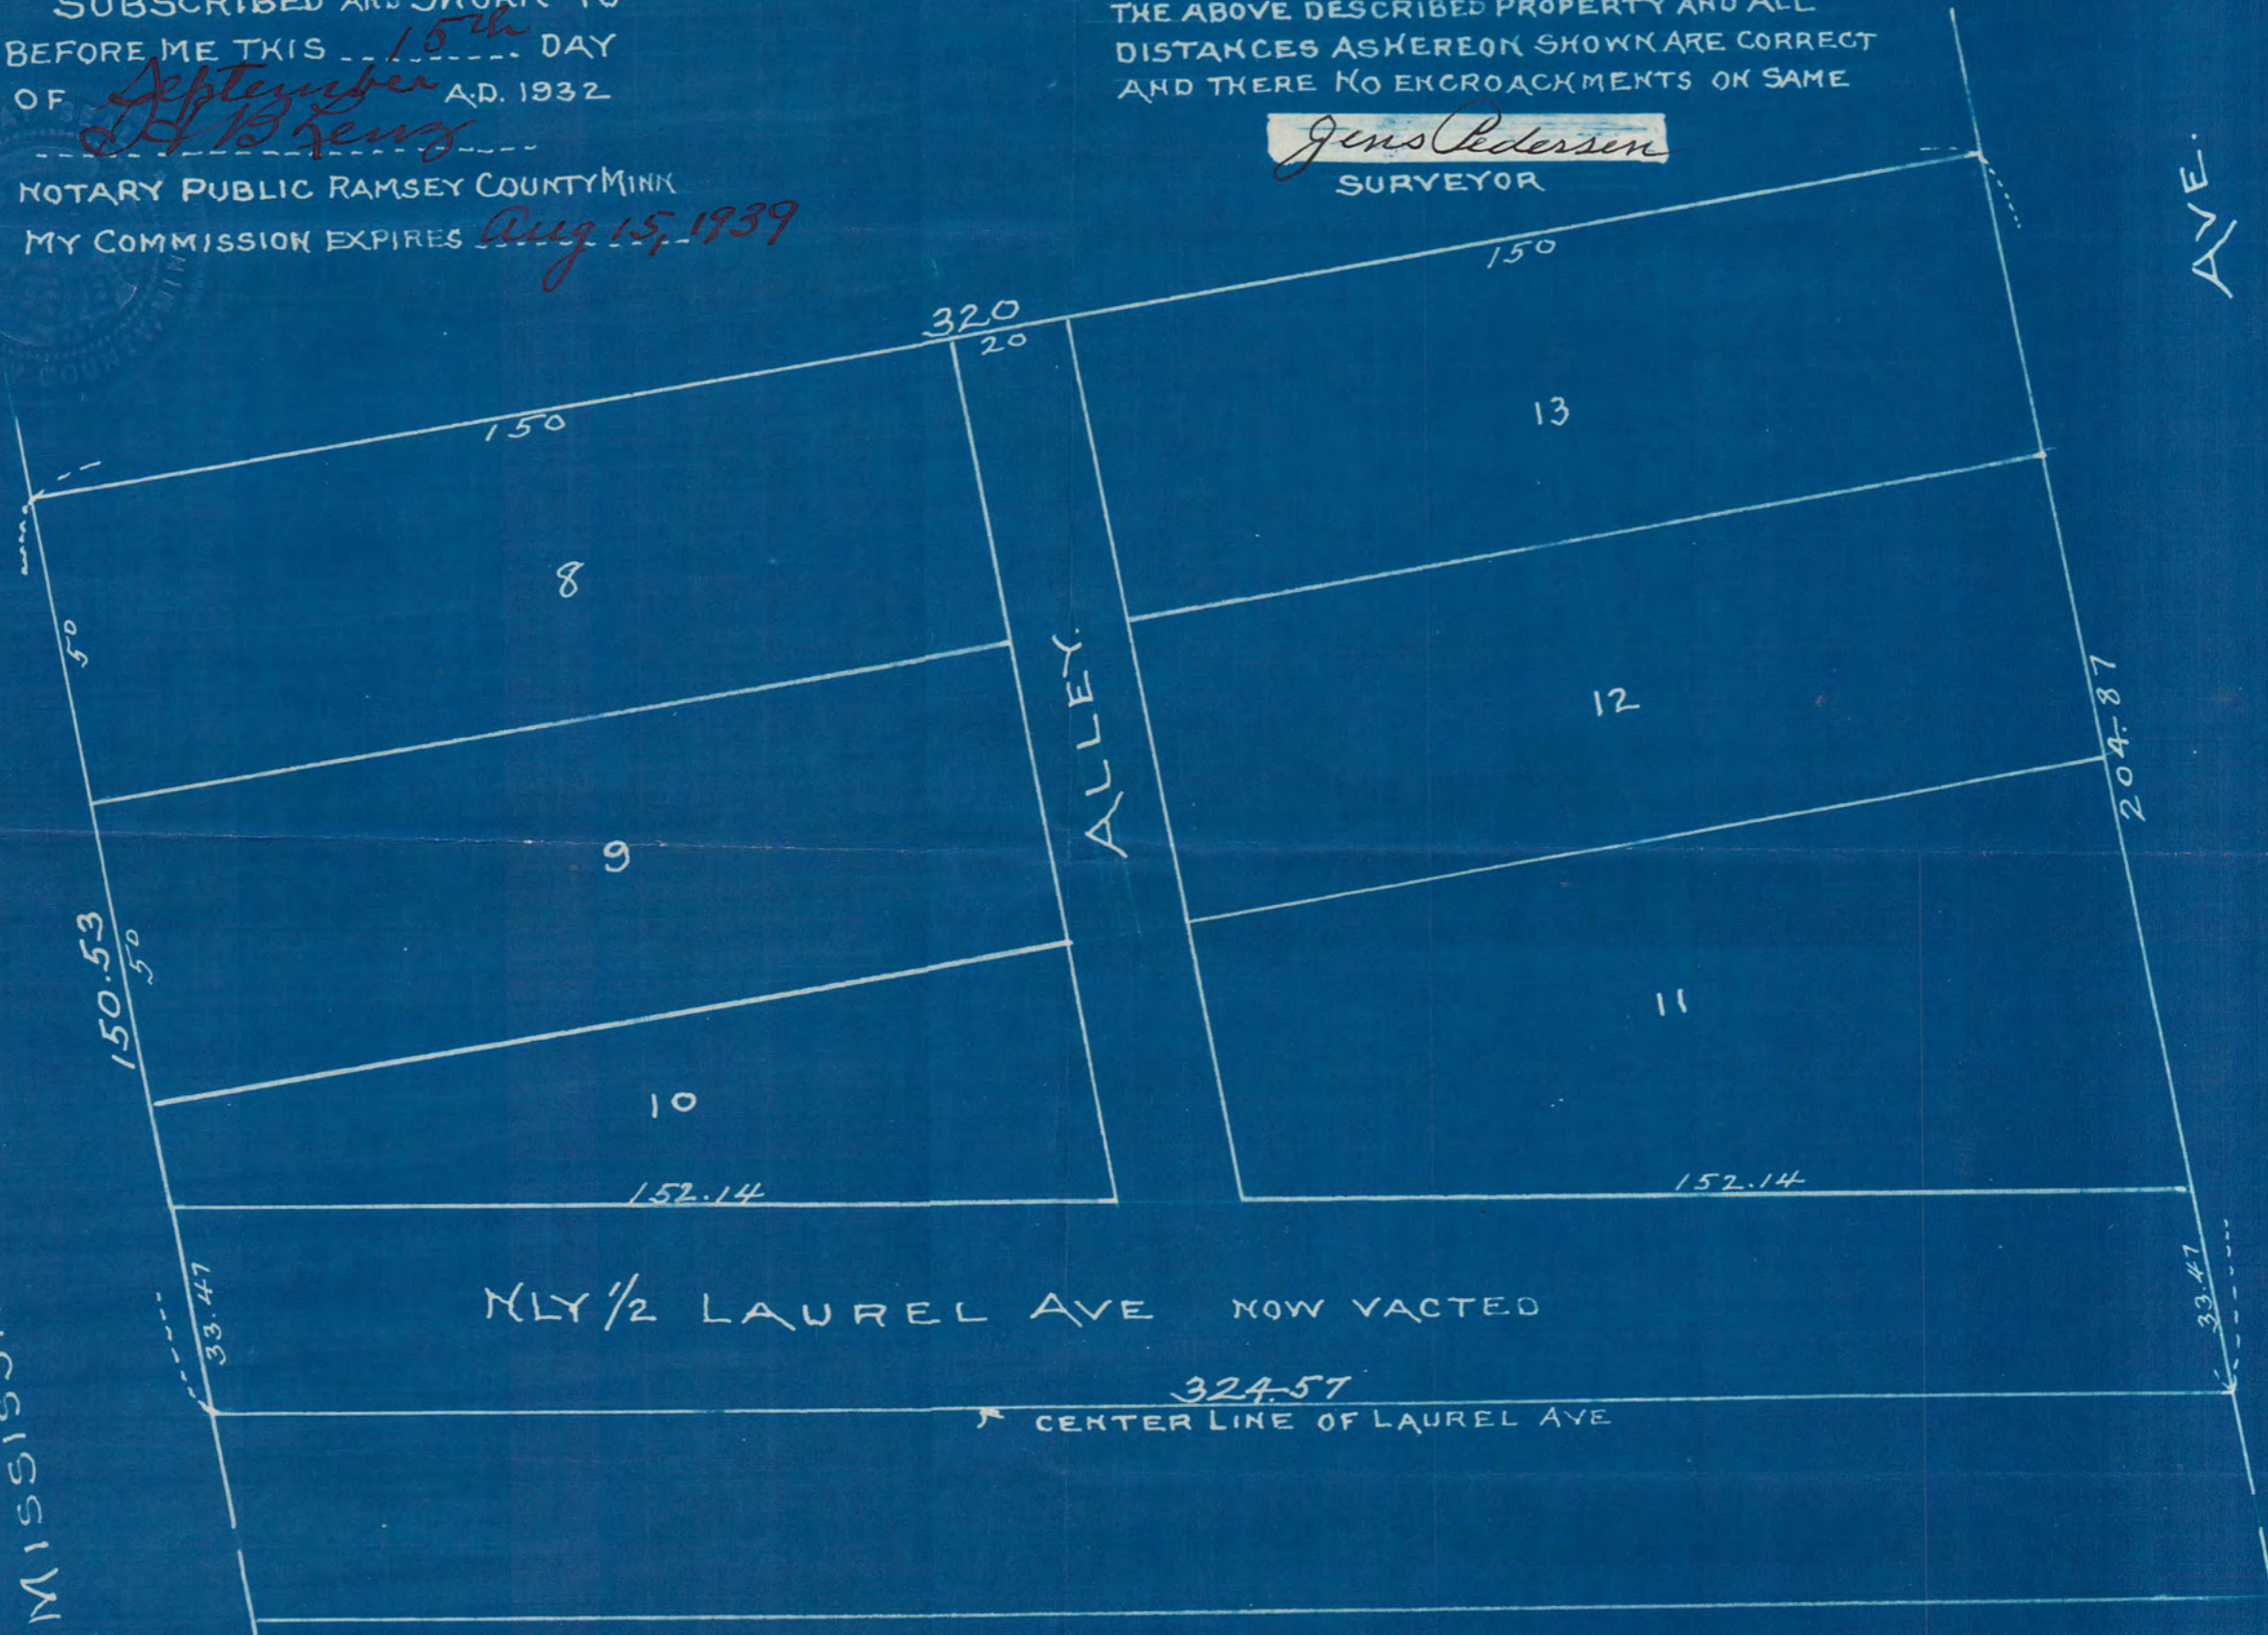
SUBSCRIBED AND SWORN TO BEFORE ME THIS 15th DAY OF September A.D. 1932
D B Lenz
NOTARY PUBLIC RAMSEY COUNTY MINN
MY COMMISSION EXPIRES Aug 15, 1939

THE ABOVE DESCRIBED PROPERTY AND ALL DISTANCES AS HEREON SHOWN ARE CORRECT AND THERE NO ENCROACHMENTS ON SAME
Jens Pedersen
SURVEYOR

AVE.

150
320
20
150
13
8
50
12
ALLEY
204.87
9
150.53
50
11
10
152.14
152.14
33.47
NLY 1/2 LAUREL AVE NOW VACTED
33.47
324.57
CENTER LINE OF LAUREL AVE
MISSISS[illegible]